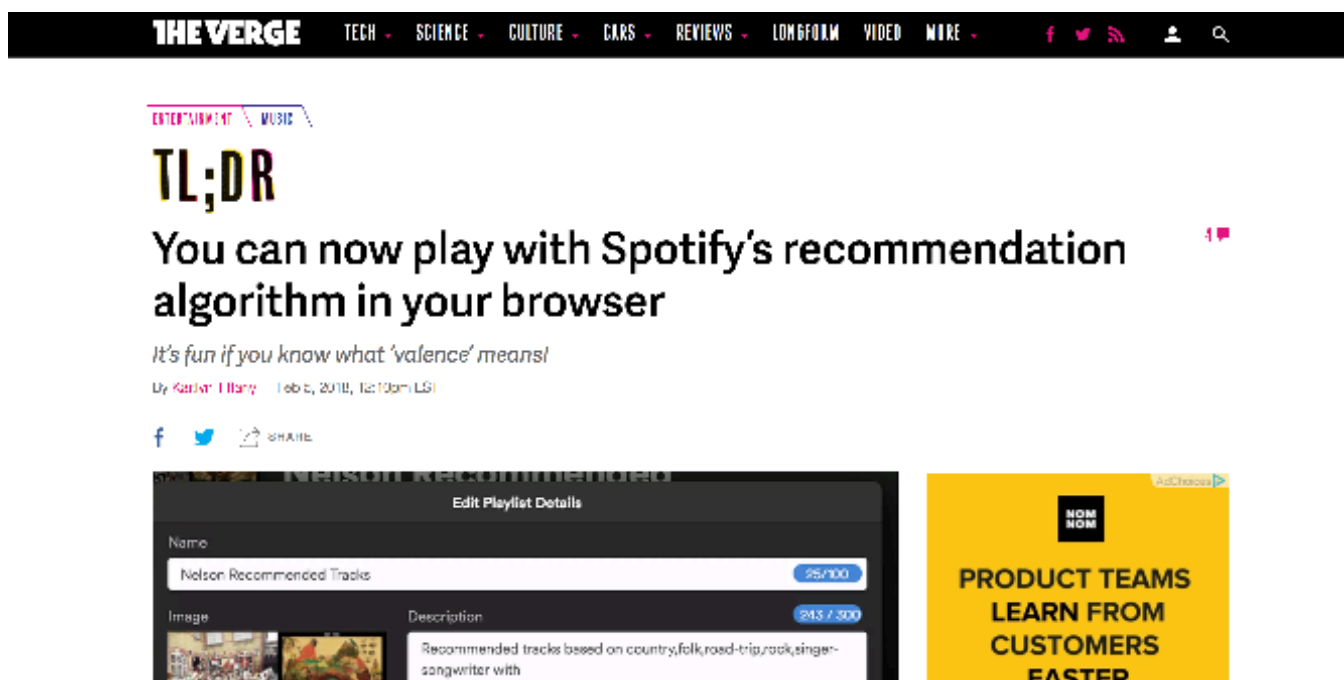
THE VERGE TECH SCIENCE CULTURE CARS REVIEWS LONGFORM VIDEO MORE

ENTERTAINMENT MUSIC

TL;DR

You can now play with Spotify's recommendation algorithm in your browser

4

It's fun if you know what 'valence' means!

By Kaitlyn Tiffany | Feb 5, 2018, 12:10pm EST

SHARE

Nelson Recommended

Edit Playlist Details

Name

Nelson Recommended Tracks 25/100

Image

Description 243 / 300

Recommended tracks based on country,folk,road-trip,rock,singer-songwriter with

AdChoices

NOM NOM

PRODUCT TEAMS LEARN FROM CUSTOMERS FASTER